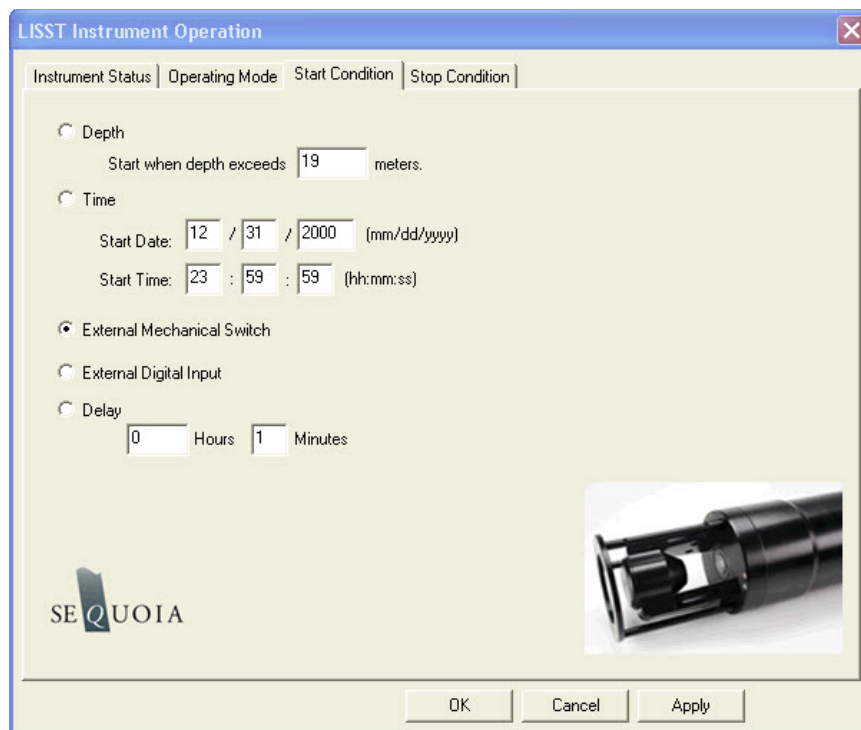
LISST Instrument Operation

Instrument Status | Operating Mode | Start Condition | Stop Condition

Depth

Start when depth exceeds 19 meters.

Time

Start Date: 12 / 31 / 2000 (mm/dd/yyyy)

Start Time: 23 : 59 : 59 (hh:mm:ss)

External Mechanical Switch

External Digital Input

Delay

0 Hours 1 Minutes

SEQUOIA

OK Cancel Apply